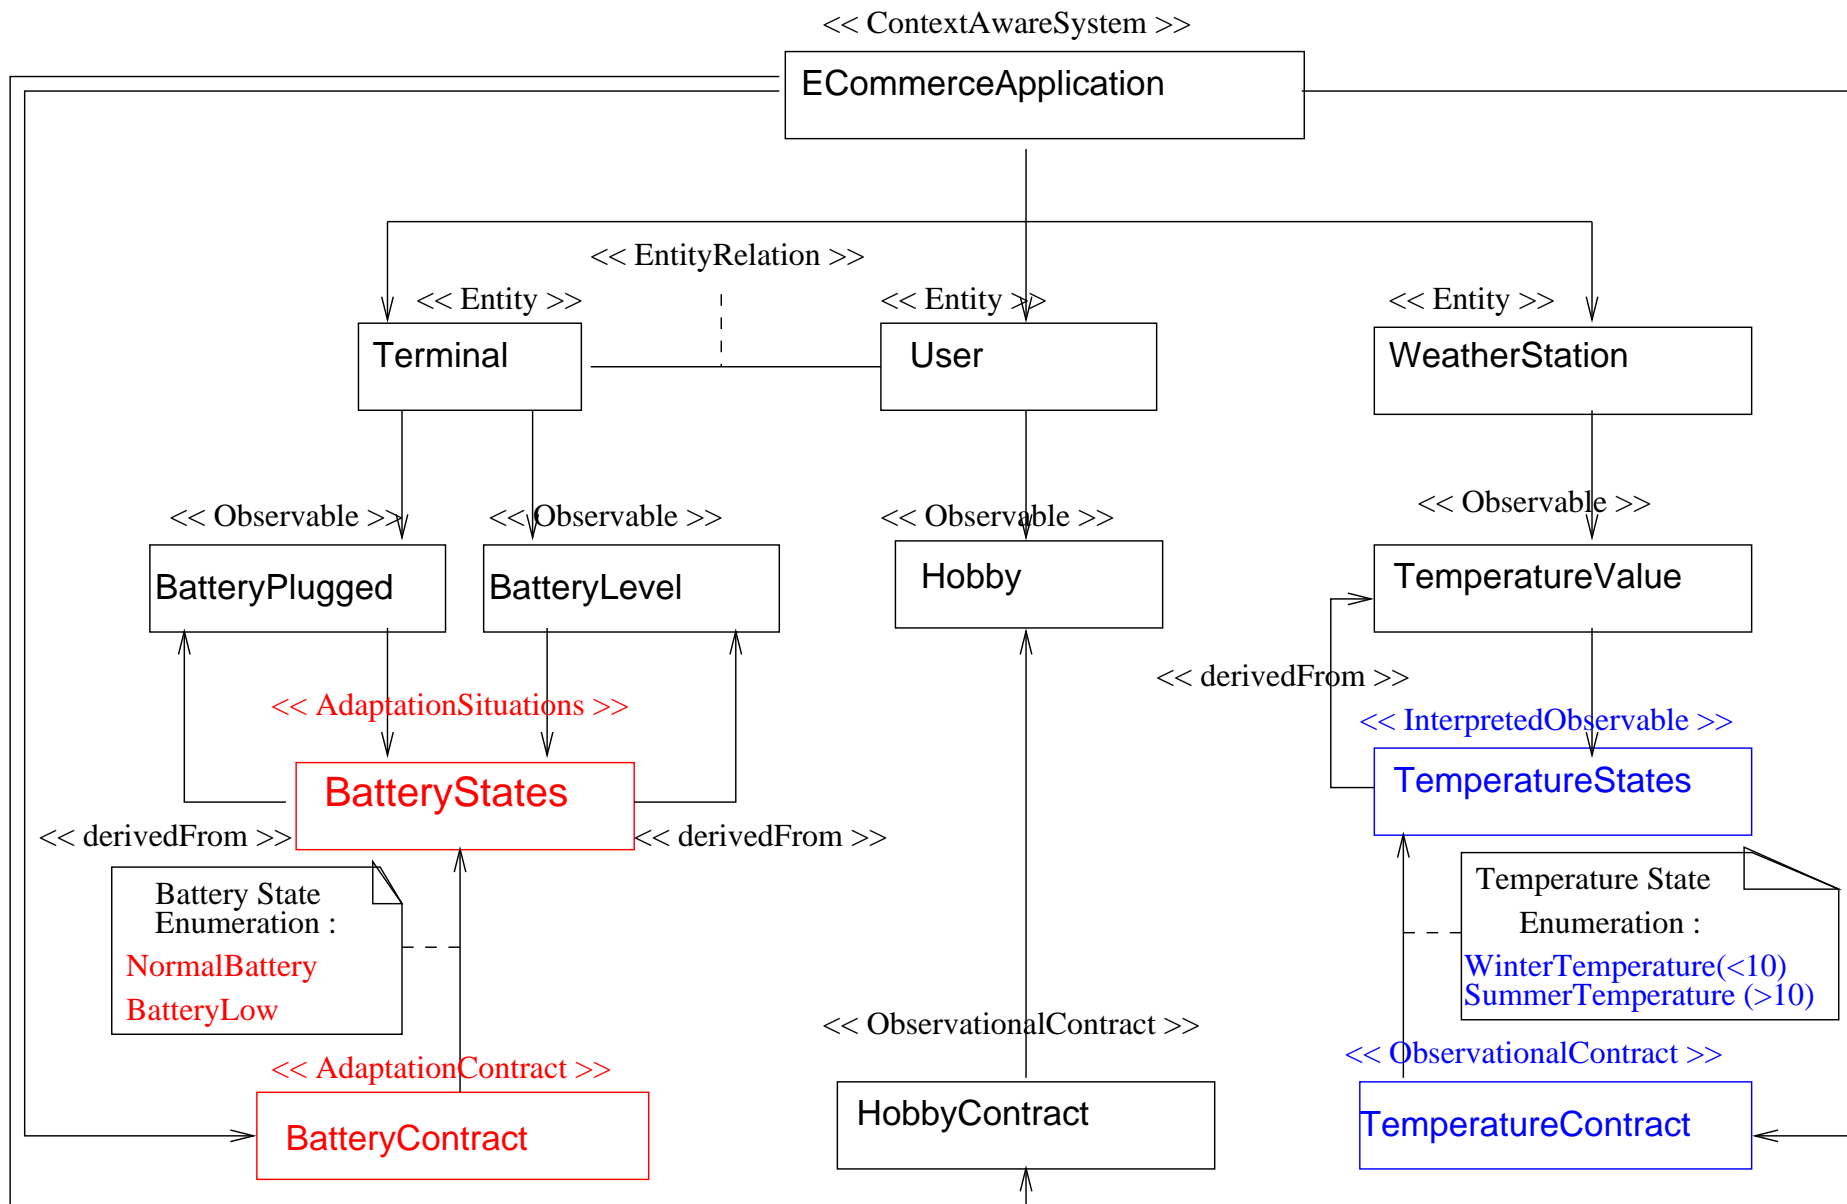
<< ContextAwareSystem >>

ECommerceApplication

<< EntityRelation >>

<< Entity >>

Terminal

<< Entity >>

User

<< Entity >>

WeatherStation

<< Observable >>

BatteryPlugged

<< Observable >>

BatteryLevel

<< Observable >>

Hobby

<< Observable >>

TemperatureValue

<< derivedFrom >>

<< AdaptationSituations >>

BatteryStates

<< InterpretedObservable >>

TemperatureStates

<< derivedFrom >>

<< derivedFrom >>

Battery State Enumeration :
NormalBattery
BatteryLow

Temperature State Enumeration :
WinterTemperature(<10)
SummerTemperature (>10)

<< ObservationalContract >>

<< ObservationalContract >>

<< AdaptationContract >>

BatteryContract

HobbyContract

TemperatureContract